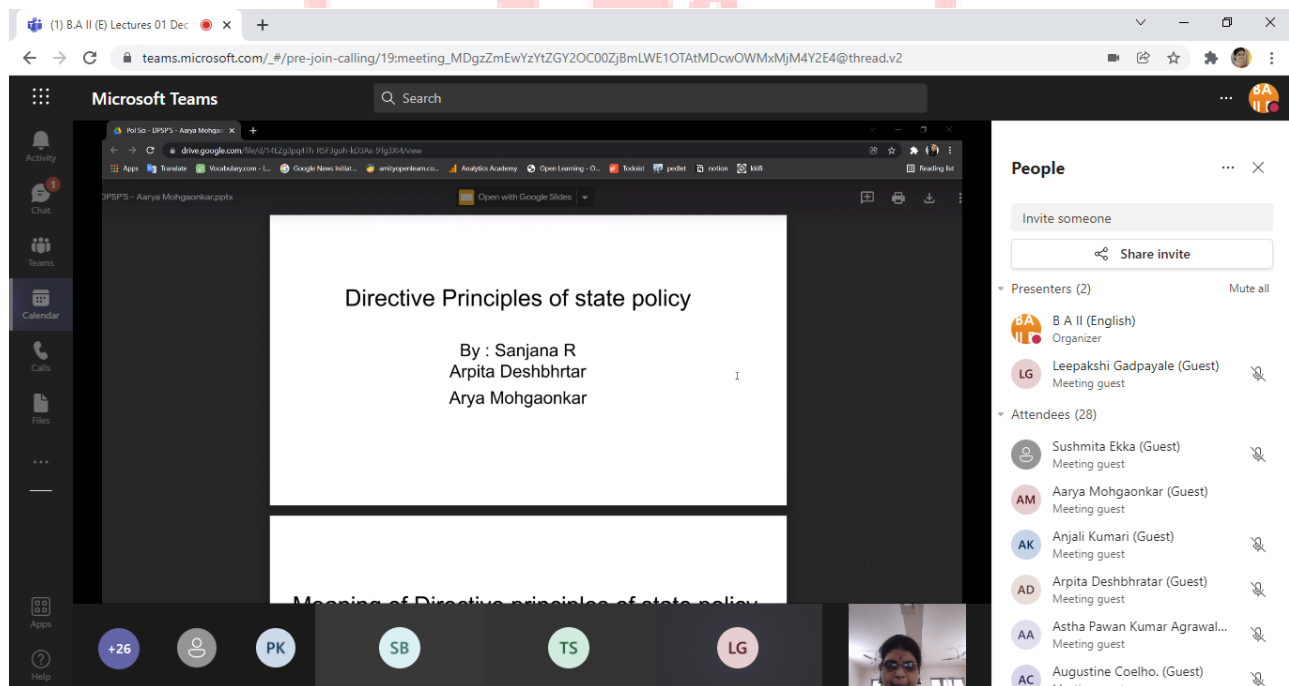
(1) B.A II (E) Lectures 01 Dec ×

teams.microsoft.com/_#/pre-join-calling/19:meeting_MDgzZmEwYzYtZGY2OC00ZjBmLWE1OTAtMDcwOWMxMjM4Y2E4@thread.v2

Microsoft Teams

Search

Activity
Chat
Teams
Calendar
Calls
Files
...
Apps
Help

Pol Sci - DPSP'S - Aarya Mohgaonkar ×

drive.google.com/file/d/14Ezg3pq41h-RSF3goh-kD3Ax-91g3X4/view

Apps Translate Vocabulary.com Google News Initiat... amityopenlearn.co... Analytics Academy Open Learning - O... Todoist padlet notion kklll Reading list

DPSP'S - Aarya Mohgaonkar.pptx

Open with Google Slides

Directive Principles of state policy

By : Sanjana R
Arpita Deshbhrtar
Arya Mohgaonkar

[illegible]

+26 PK SB TS LG

People

Invite someone

Share invite

Presenters (2) Mute all

B A II (English)
Organizer

Leepakshi Gadpayale (Guest)
Meeting guest

Attendees (28)

Sushmita Ekka (Guest)
Meeting guest

Aarya Mohgaonkar (Guest)
Meeting guest

Anjali Kumari (Guest)
Meeting guest

Arpita Deshbhratar (Guest)
Meeting guest

Astha Pawan Kumar Agrawal...
Meeting guest

Augustine Coelho. (Guest)